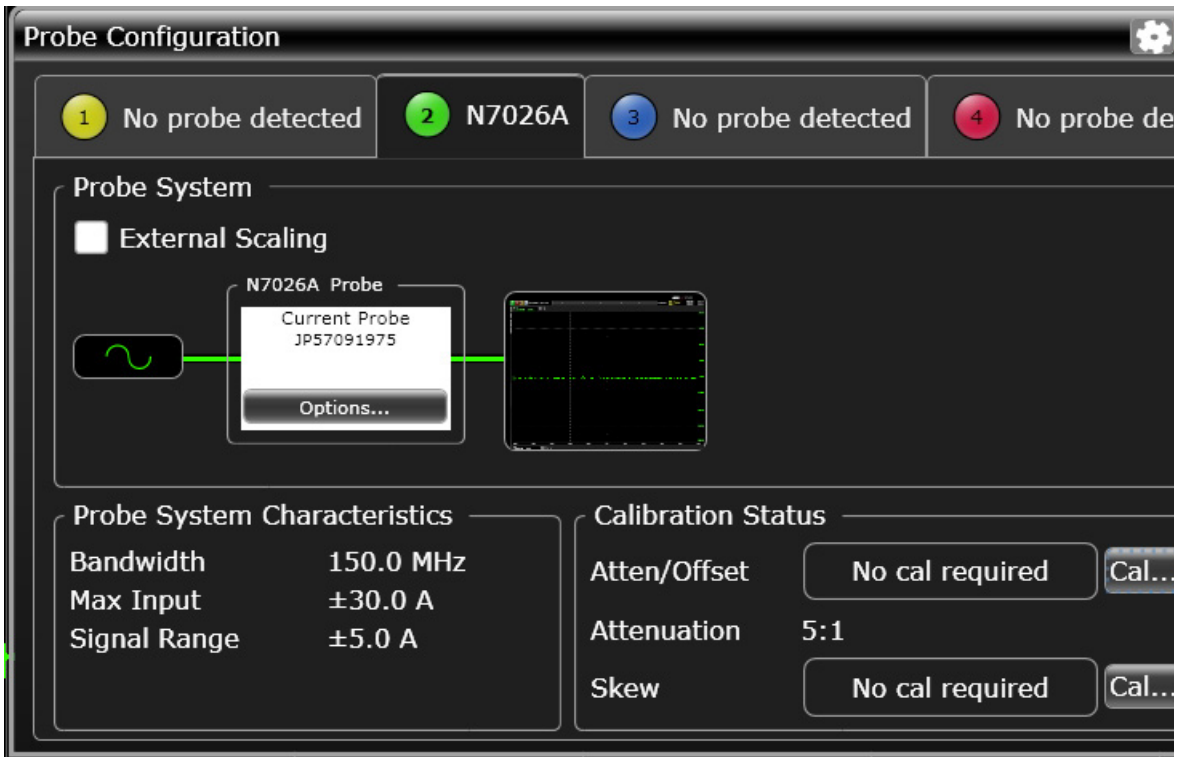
Probe Configuration

1 No probe detected | 2 N7026A | 3 No probe detected | 4 No probe de

Probe System

External Scaling

N7026A Probe
Current Probe
JP57091975
Options...

Probe System Characteristics

| | |
|---|---|
| Bandwidth | 150.0 MHz |
| Max Input | ±30.0 A |
| Signal Range | ±5.0 A |

Calibration Status

Atten/Offset No cal required Cal...

Attenuation 5:1

Skew No cal required Cal...